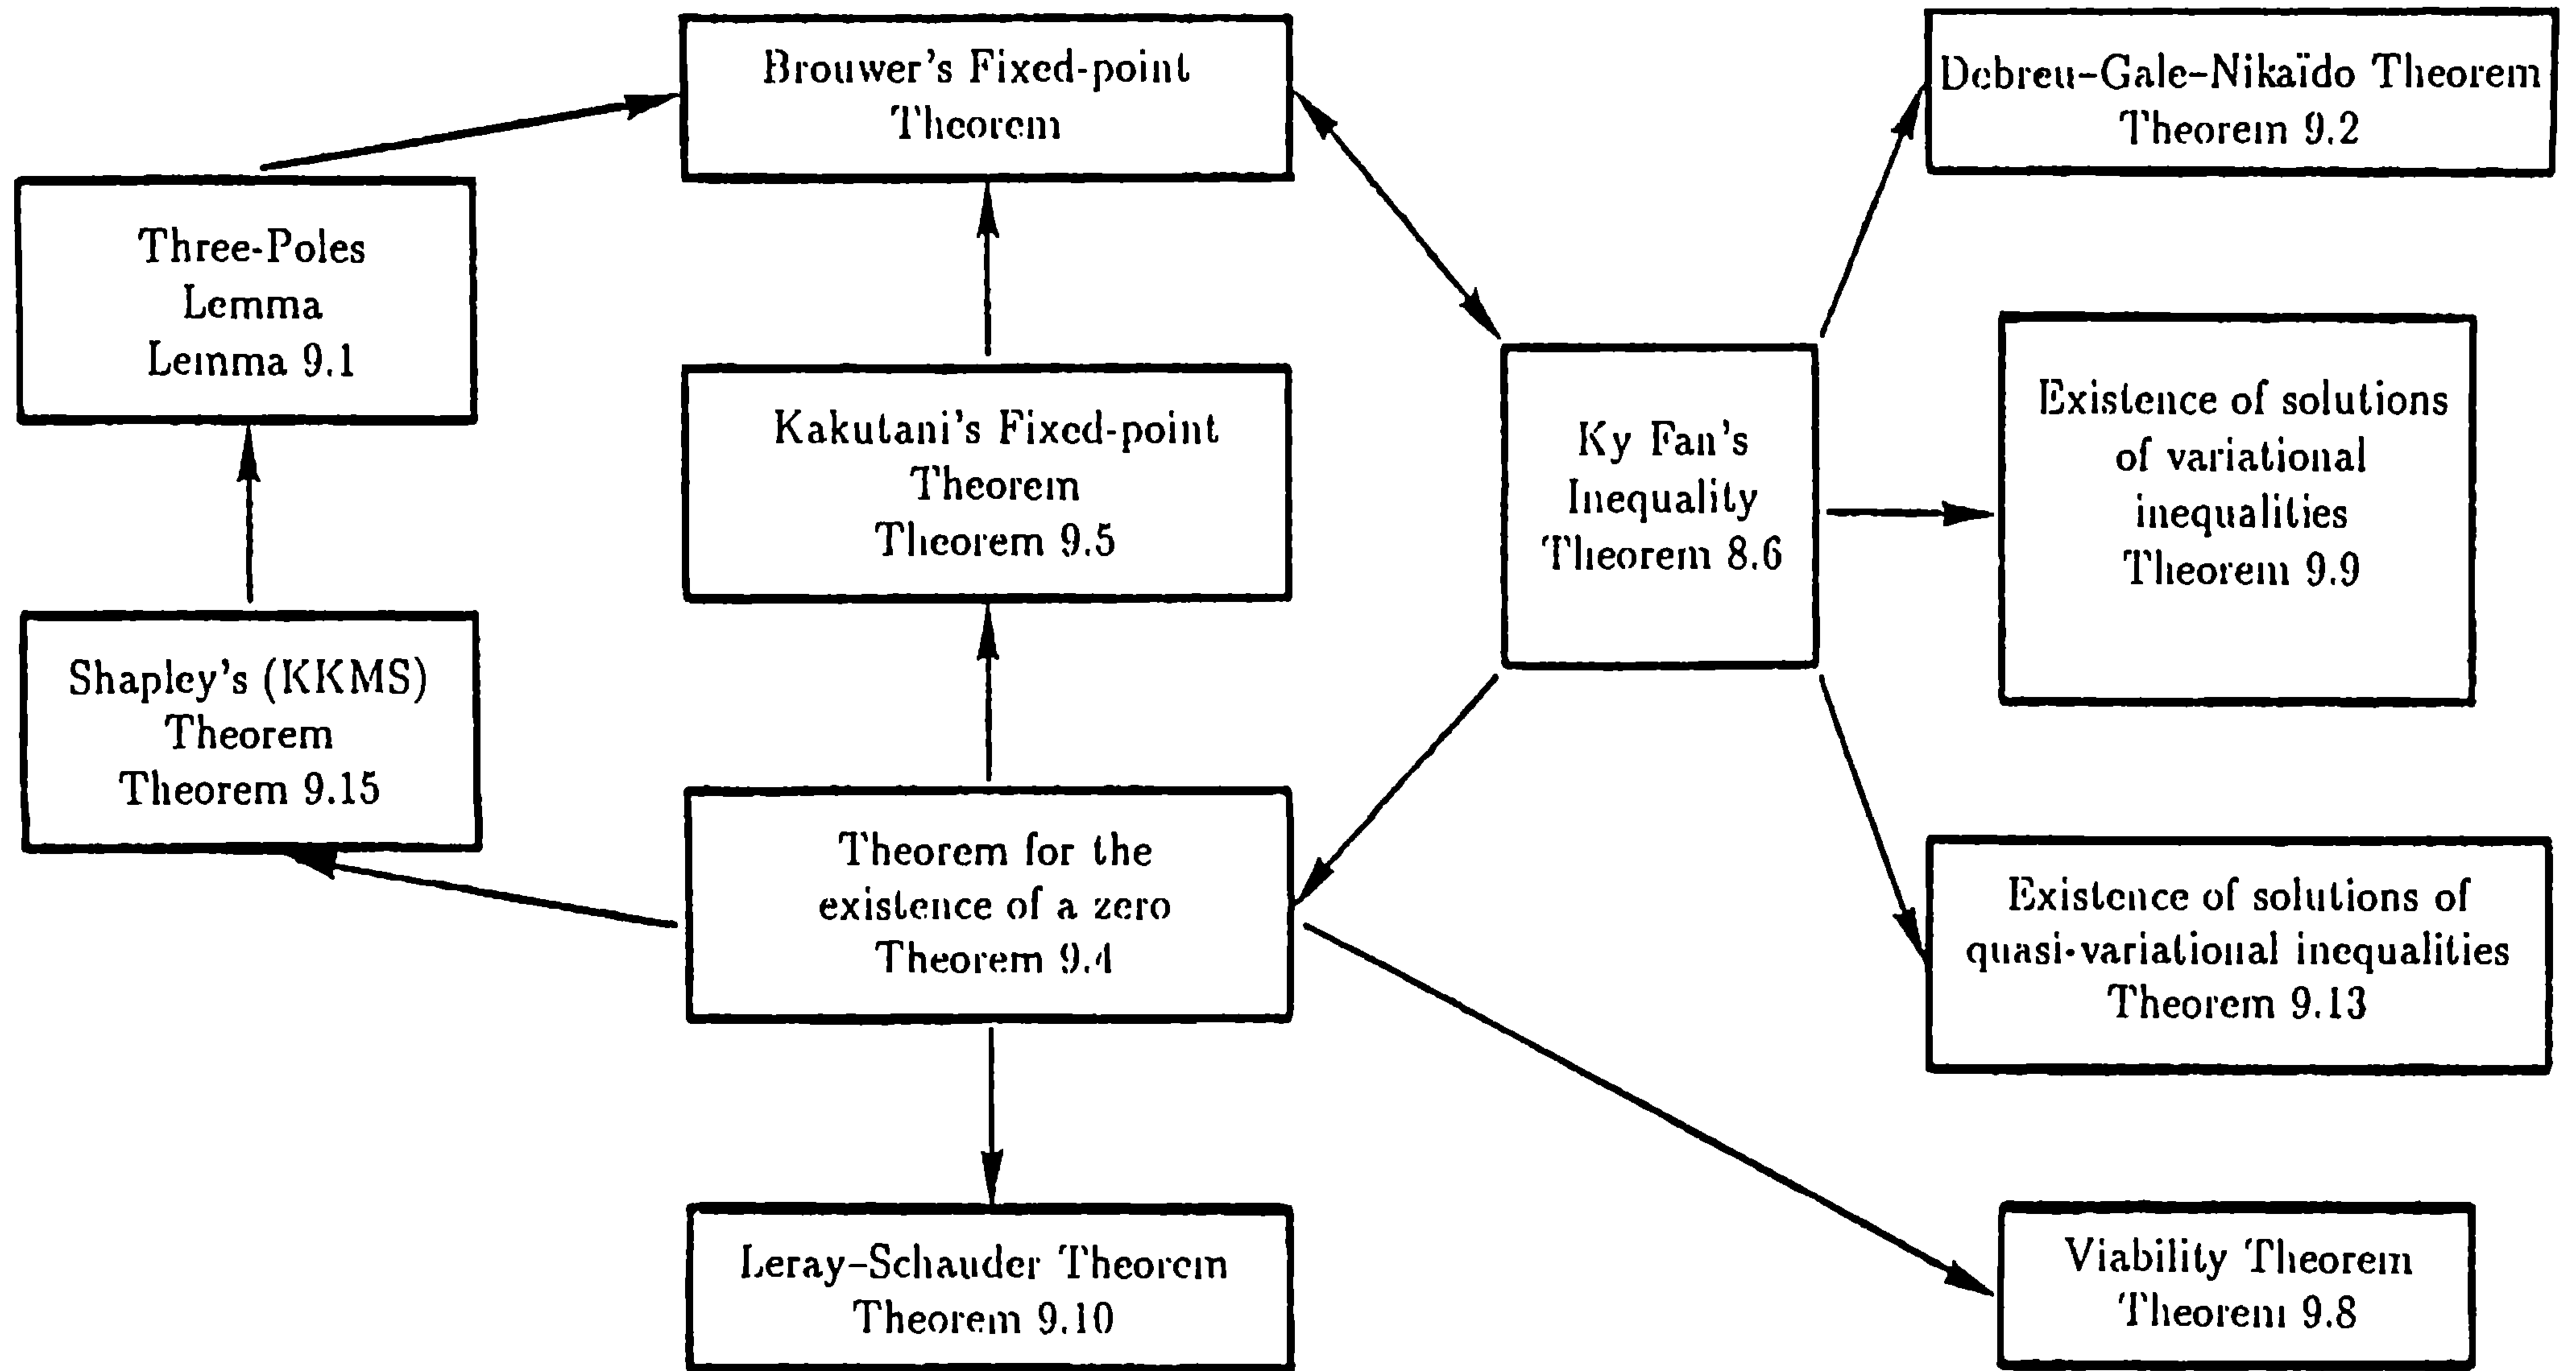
Brouwer's Fixed-point Theorem

Debreu–Gale–Nikaïdo Theorem
Theorem 9.2

Three-Poles Lemma
Lemma 9.1

Kakutani's Fixed-point Theorem
Theorem 9.5

Ky Fan's Inequality
Theorem 8.6

Existence of solutions of variational inequalities
Theorem 9.9

Shapley's (KKMS) Theorem
Theorem 9.15

Theorem for the existence of a zero
Theorem 9.4

Existence of solutions of quasi-variational inequalities
Theorem 9.13

Leray–Schauder Theorem
Theorem 9.10

Viability Theorem
Theorem 9.8